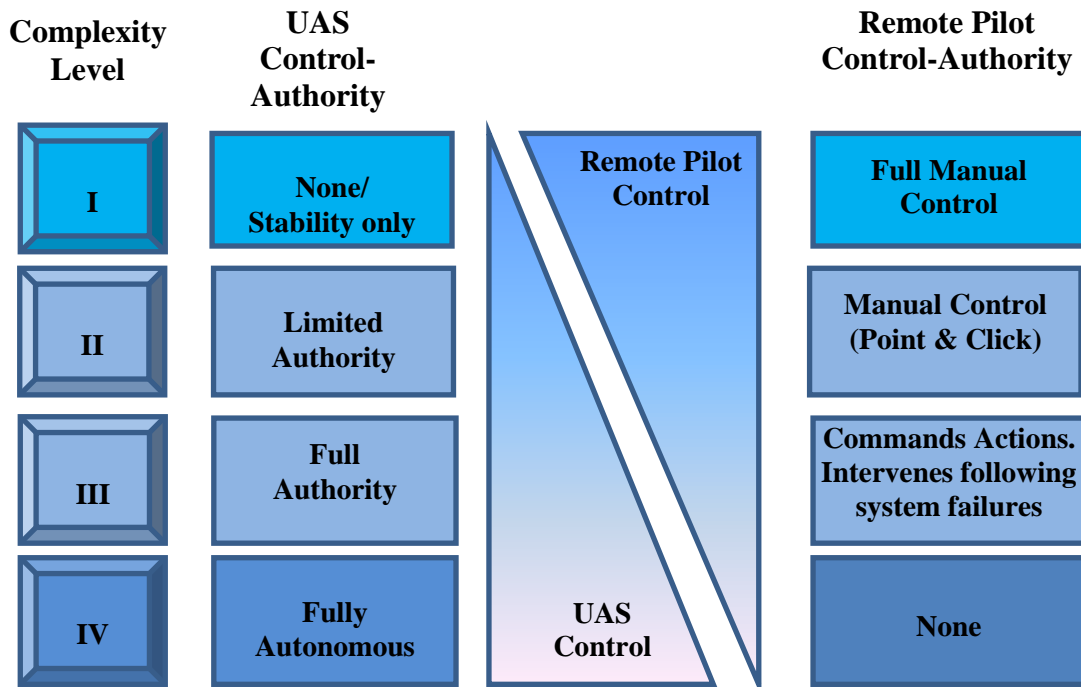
| Complexity Level | UAS Control-Authority | | Remote Pilot Control-Authority |
|---|---|---|---|
| I | None/ Stability only | Remote Pilot Control | Full Manual Control |
| II | Limited Authority | | Manual Control (Point & Click) |
| III | Full Authority | | Commands Actions. Intervenes following system failures |
| IV | Fully Autonomous | UAS Control | None |